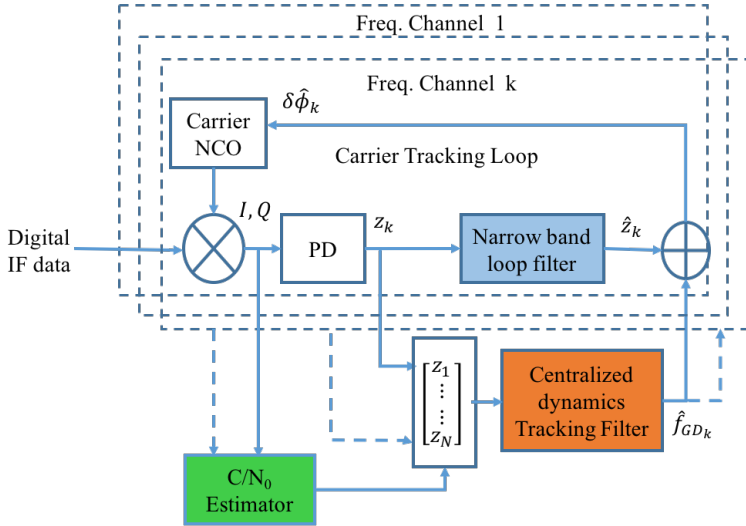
Freq. Channel 1

Freq. Channel k

$\delta\hat{\phi}_k$

Carrier NCO

Carrier Tracking Loop

Digital IF data

$I, Q$

PD

$z_k$

Narrow band loop filter

$\hat{z}_k$

$\begin{bmatrix} z_1 \\ \vdots \\ \vdots \\ z_N \end{bmatrix}$

Centralized dynamics Tracking Filter

$\hat{f}_{GD_k}$

C/N$_0$ Estimator